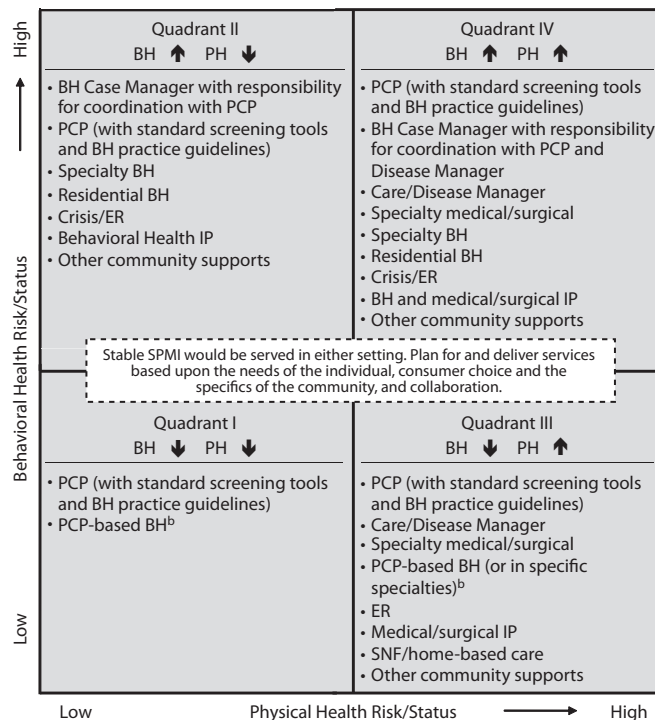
High

Behavioral Health Risk/Status

Low

Quadrant II

BH ↑ PH ↓

• BH Case Manager with responsibility for coordination with PCP
• PCP (with standard screening tools and BH practice guidelines)
• Specialty BH
• Residential BH
• Crisis/ER
• Behavioral Health IP
• Other community supports

Quadrant IV

BH ↑ PH ↑

• PCP (with standard screening tools and BH practice guidelines)
• BH Case Manager with responsibility for coordination with PCP and Disease Manager
• Care/Disease Manager
• Specialty medical/surgical
• Specialty BH
• Residential BH
• Crisis/ER
• BH and medical/surgical IP
• Other community supports

Stable SPMI would be served in either setting. Plan for and deliver services based upon the needs of the individual, consumer choice and the specifics of the community, and collaboration.

Quadrant I

BH ↓ PH ↓

• PCP (with standard screening tools and BH practice guidelines)
• PCP-based BH$^{b}$

Quadrant III

BH ↓ PH ↑

• PCP (with standard screening tools and BH practice guidelines)
• Care/Disease Manager
• Specialty medical/surgical
• PCP-based BH (or in specific specialties)$^{b}$
• ER
• Medical/surgical IP
• SNF/home-based care
• Other community supports

Low Physical Health Risk/Status High